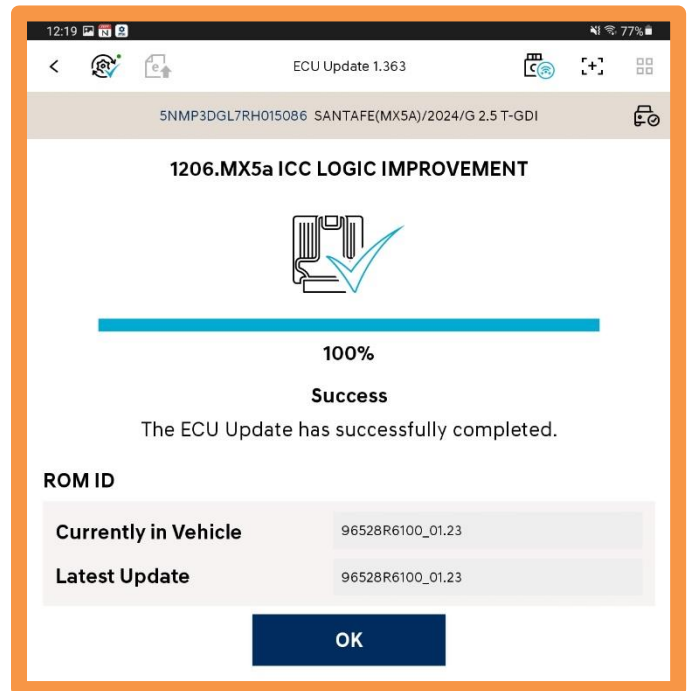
12:19 77%

ECU Update 1.363

5NMP3DGL7RH015086 SANTAFE(MX5A)/2024/G 2.5 T-GDI

1206.MX5a ICC LOGIC IMPROVEMENT

100%

Success

The ECU Update has successfully completed.

ROM ID

| Currently in Vehicle | 96528R6100_01.23 |
|---|---|
| Latest Update | 96528R6100_01.23 |

OK